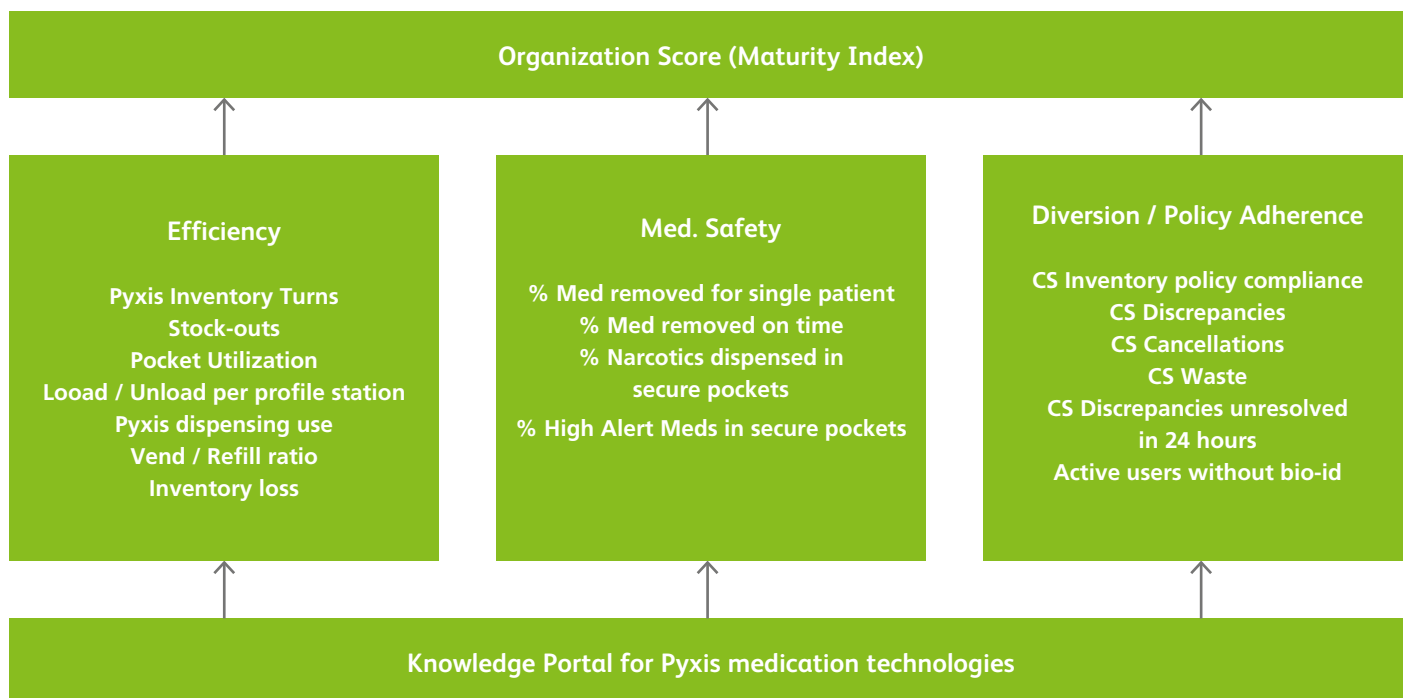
Organization Score (Maturity Index)

Efficiency

Pyxis Inventory Turns
Stock-outs
Pocket Utilization
Looad / Unload per profile station
Pyxis dispensing use
Vend / Refill ratio
Inventory loss

Med. Safety

% Med removed for single patient
% Med removed on time
% Narcotics dispensed in secure pockets
% High Alert Meds in secure pockets

Diversion / Policy Adherence

CS Inventory policy compliance
CS Discrepancies
CS Cancellations
CS Waste
CS Discrepancies unresolved in 24 hours
Active users without bio-id

Knowledge Portal for Pyxis medication technologies